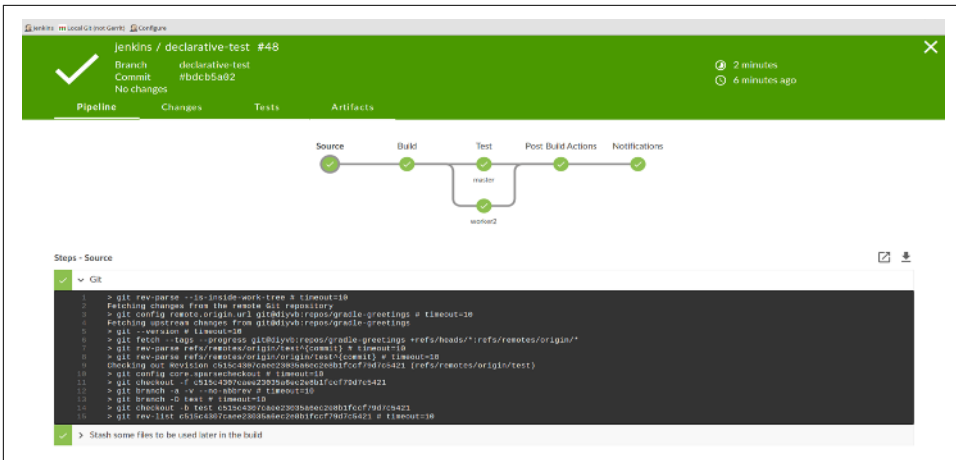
Jenkins Local Git (not Gerrit) Configure

jenkins / declarative-test #48

Branch declarative-test
Commit #bdcb5a02
No changes

2 minutes
6 minutes ago

Pipeline Changes Tests Artifacts

Source Build Test Post Build Actions Notifications

master

worker2

Steps - Source

Git

1 > git rev-parse --is-inside-work-tree # timeout=10
2 Fetching changes from the remote Git repository
3 > git config remote.origin.url git@diyvb:repos/gradle-greetings # timeout=10
4 Fetching upstream changes from git@diyvb:repos/gradle-greetings
5 > git --version # timeout=10
6 > git fetch --tags --progress git@diyvb:repos/gradle-greetings +refs/heads/*:refs/remotes/origin/*
7 > git rev-parse refs/remotes/origin/test^{commit} # timeout=10
8 > git rev-parse refs/remotes/origin/origin/test^{commit} # timeout=10
9 Checking out Revision c515c4307caee23035a6ec2e8b1fccf79d7c5421 (refs/remotes/origin/test)
10 > git config core.sparsecheckout # timeout=10
11 > git checkout -f c515c4307caee23035a6ec2e8b1fccf79d7c5421
12 > git branch -a -v --no-abbrev # timeout=10
13 > git branch -D test # timeout=10
14 > git checkout -b test c515c4307caee23035a6ec2e8b1fccf79d7c5421
15 > git rev-list c515c4307caee23035a6ec2e8b1fccf79d7c5421 # timeout=10

Stash some files to be used later in the build